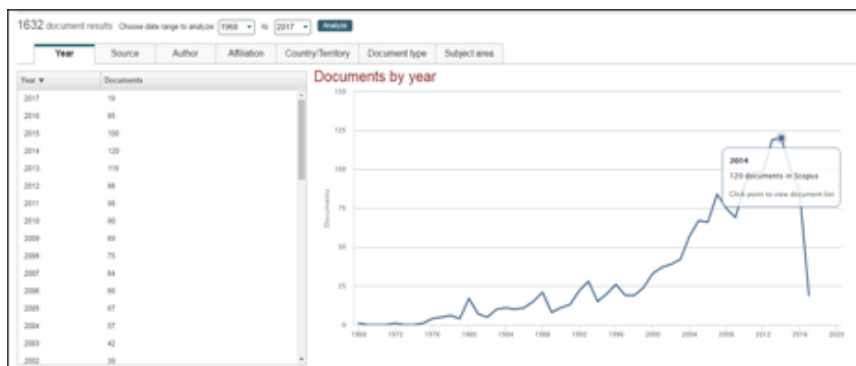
1632 document results Choose date range to analyze 1968 to 2017 Analyze

Year | Source | Author | Affiliation | Country/Territory | Document type | Subject area

| Year ▼ | Documents |
|---|---|
| 2017 | 19 |
| 2016 | 85 |
| 2015 | 100 |
| 2014 | 120 |
| 2013 | 119 |
| 2012 | 98 |
| 2011 | 98 |
| 2010 | 90 |
| 2009 | 69 |
| 2008 | 75 |
| 2007 | 84 |
| 2006 | 66 |
| 2005 | 67 |
| 2004 | 57 |
| 2003 | 42 |
| 2002 | 39 |

Documents by year

150
125
100
75
50
25
0

Documents

1968 1972 1976 1980 1984 1988 1992 1996 2000 2004 2008 2012 2016 2020

2014
120 documents in Scopus
Click point to view document list